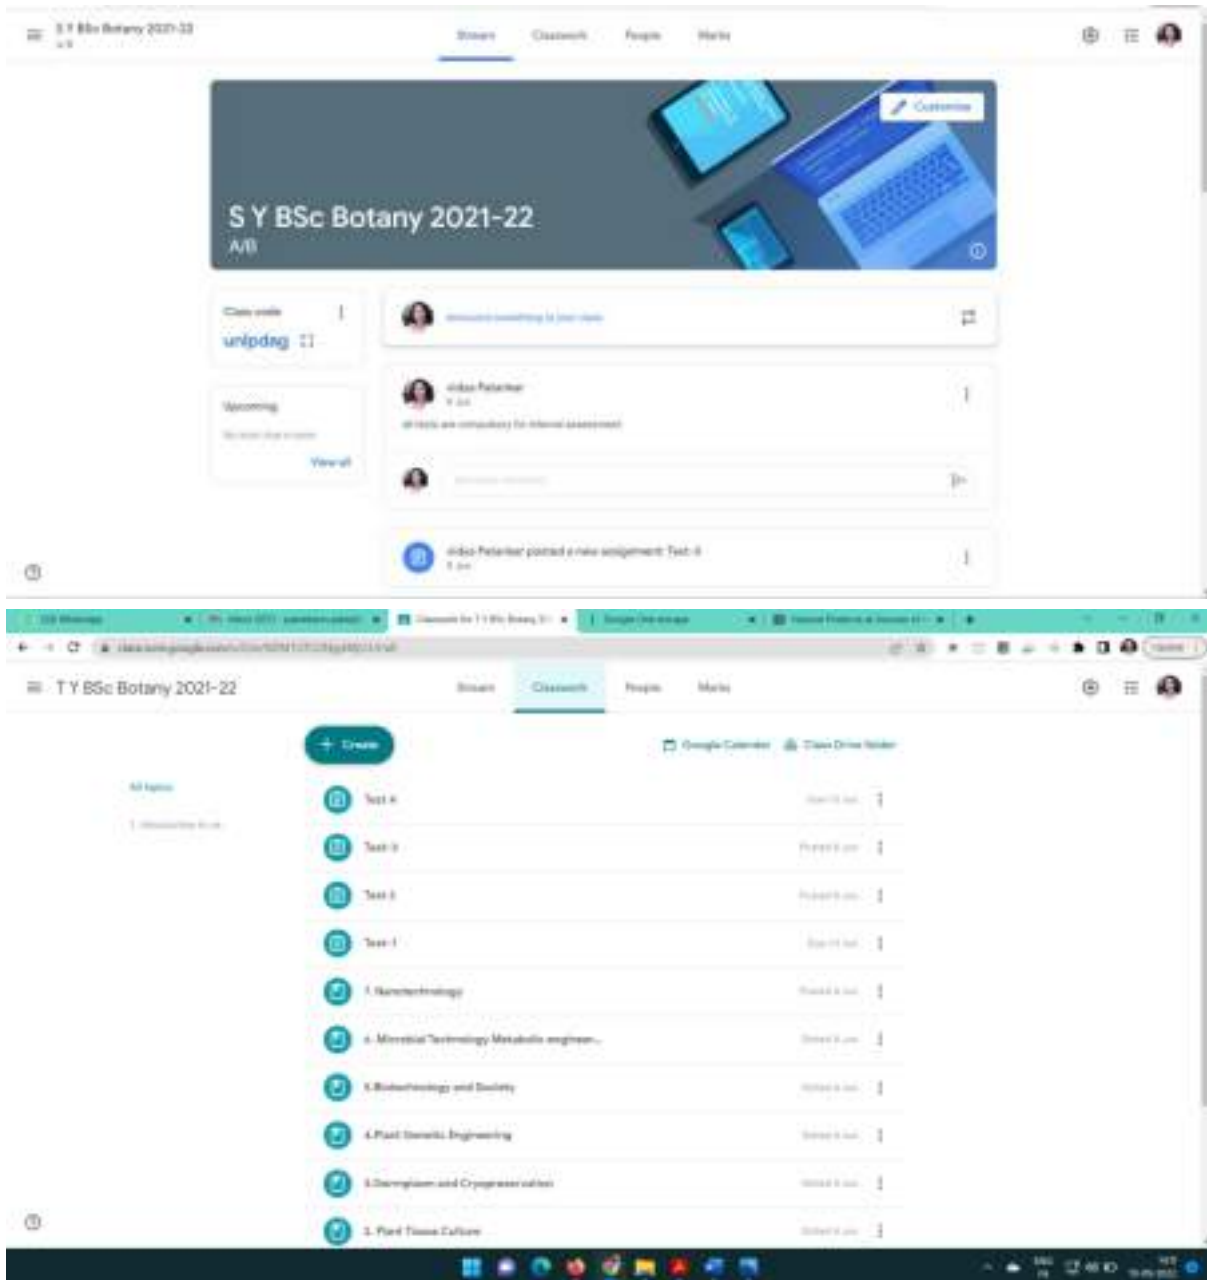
S Y BSc Botany 2021-22

Stream Classwork People Marks

Customise

S Y BSc Botany 2021-22
A/B

Class code
unlpdng

Upcoming

View all

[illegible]

Vidya Patankar

all tests are compulsory for internal assessment

Vidya Patankar posted a new assignment: Test 4

T Y BSc Botany 2021-22

Stream Classwork People Marks

Create

Google Calendar Class Drive folder

All topics

Test 4

Test 3

Test 2

Test 1

7. Nanotechnology

6. Microbial Technology Metabolic engineer...

5.Biotechnology and Society

4.Plant Genetic Engineering

3.Germplasm and Cryopreservation

2. Plant Tissue Culture